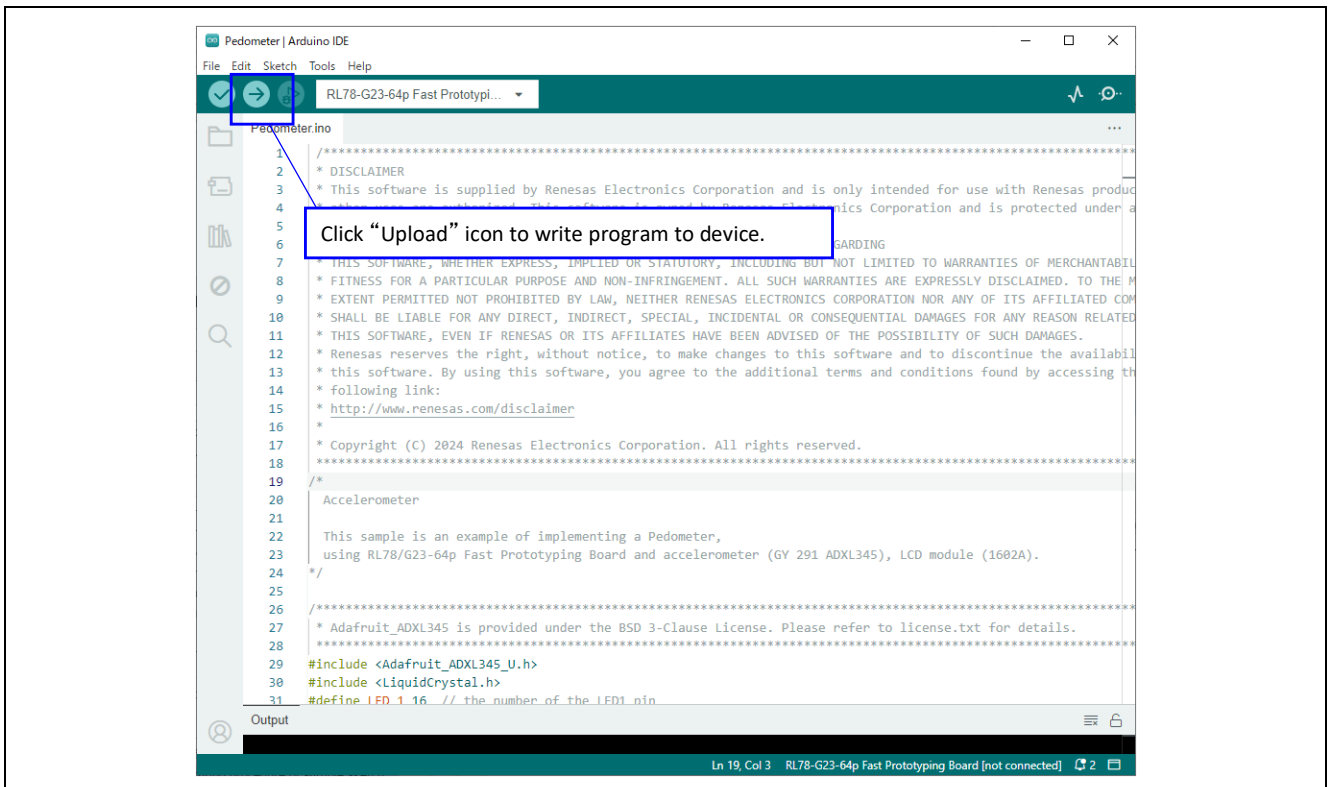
Pedometer | Arduino IDE

File Edit Sketch Tools Help

RL78-G23-64p Fast Prototypi...

Pedometer.ino

1 /*******************************************************************************
2 * DISCLAIMER
3 * This software is supplied by Renesas Electronics Corporation and is only intended for use with Renesas produc
4 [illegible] nics Corporation and is protected under a
5
6 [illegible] GARDING
7 * THIS SOFTWARE, WHETHER EXPRESS, IMPLIED OR STATUTORY, INCLUDING BUT NOT LIMITED TO WARRANTIES OF MERCHANTABIL
8 * FITNESS FOR A PARTICULAR PURPOSE AND NON-INFRINGEMENT. ALL SUCH WARRANTIES ARE EXPRESSLY DISCLAIMED. TO THE M
9 * EXTENT PERMITTED NOT PROHIBITED BY LAW, NEITHER RENESAS ELECTRONICS CORPORATION NOR ANY OF ITS AFFILIATED COM
10 * SHALL BE LIABLE FOR ANY DIRECT, INDIRECT, SPECIAL, INCIDENTAL OR CONSEQUENTIAL DAMAGES FOR ANY REASON RELATED
11 * THIS SOFTWARE, EVEN IF RENESAS OR ITS AFFILIATES HAVE BEEN ADVISED OF THE POSSIBILITY OF SUCH DAMAGES.
12 * Renesas reserves the right, without notice, to make changes to this software and to discontinue the availabil
13 * this software. By using this software, you agree to the additional terms and conditions found by accessing th
14 * following link:
15 * http://www.renesas.com/disclaimer
16 *
17 * Copyright (C) 2024 Renesas Electronics Corporation. All rights reserved.
18 *******************************************************************************
19 /*
20 Accelerometer
21
22 This sample is an example of implementing a Pedometer,
23 using RL78/G23-64p Fast Prototyping Board and accelerometer (GY 291 ADXL345), LCD module (1602A).
24 */
25
26 /*******************************************************************************
27 * Adafruit_ADXL345 is provided under the BSD 3-Clause License. Please refer to license.txt for details.
28 *******************************************************************************
29 #include <Adafruit_ADXL345_U.h>
30 #include <LiquidCrystal.h>
31 #define LED_1 16 // the number of the LED1 pin

Click“Upload”icon to write program to device.

Output

Ln 19, Col 3 RL78-G23-64p Fast Prototyping Board [not connected] 2